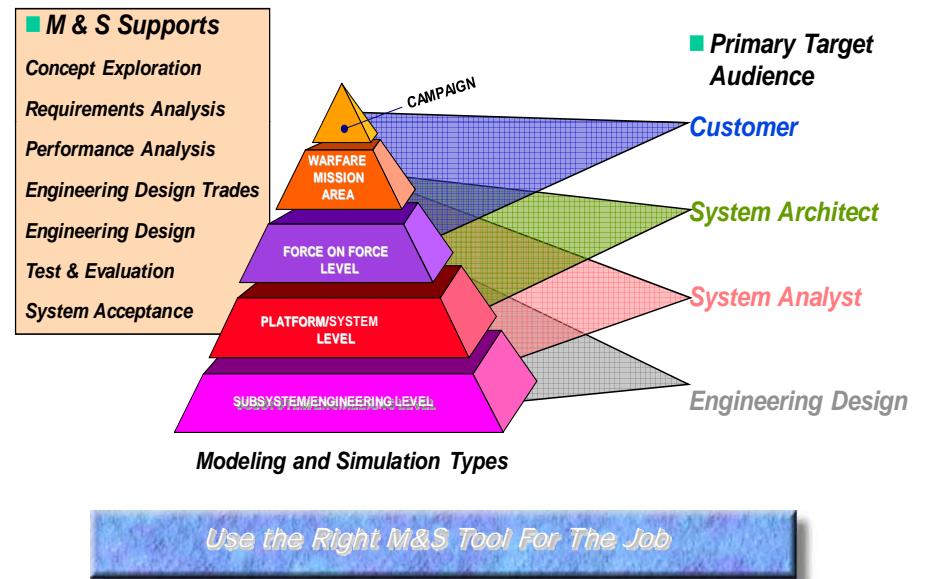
M & S Supports

Concept Exploration

Requirements Analysis

Performance Analysis

Engineering Design Trades

Engineering Design

Test & Evaluation

System Acceptance

CAMPAIGN

WARFARE MISSION AREA

FORCE ON FORCE LEVEL

PLATFORM/SYSTEM LEVEL

SUBSYSTEM/ENGINEERING LEVEL

Modeling and Simulation Types

Primary Target Audience

Customer

System Architect

System Analyst

Engineering Design

Use the Right M&S Tool For The Job